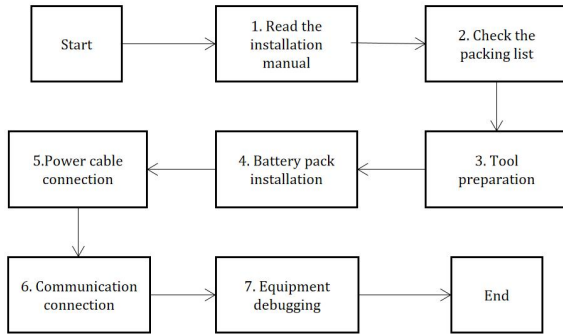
Start

1. Read the installation manual

2. Check the packing list

3. Tool preparation

4. Battery pack installation

5.Power cable connection

6. Communication connection

7. Equipment debugging

End